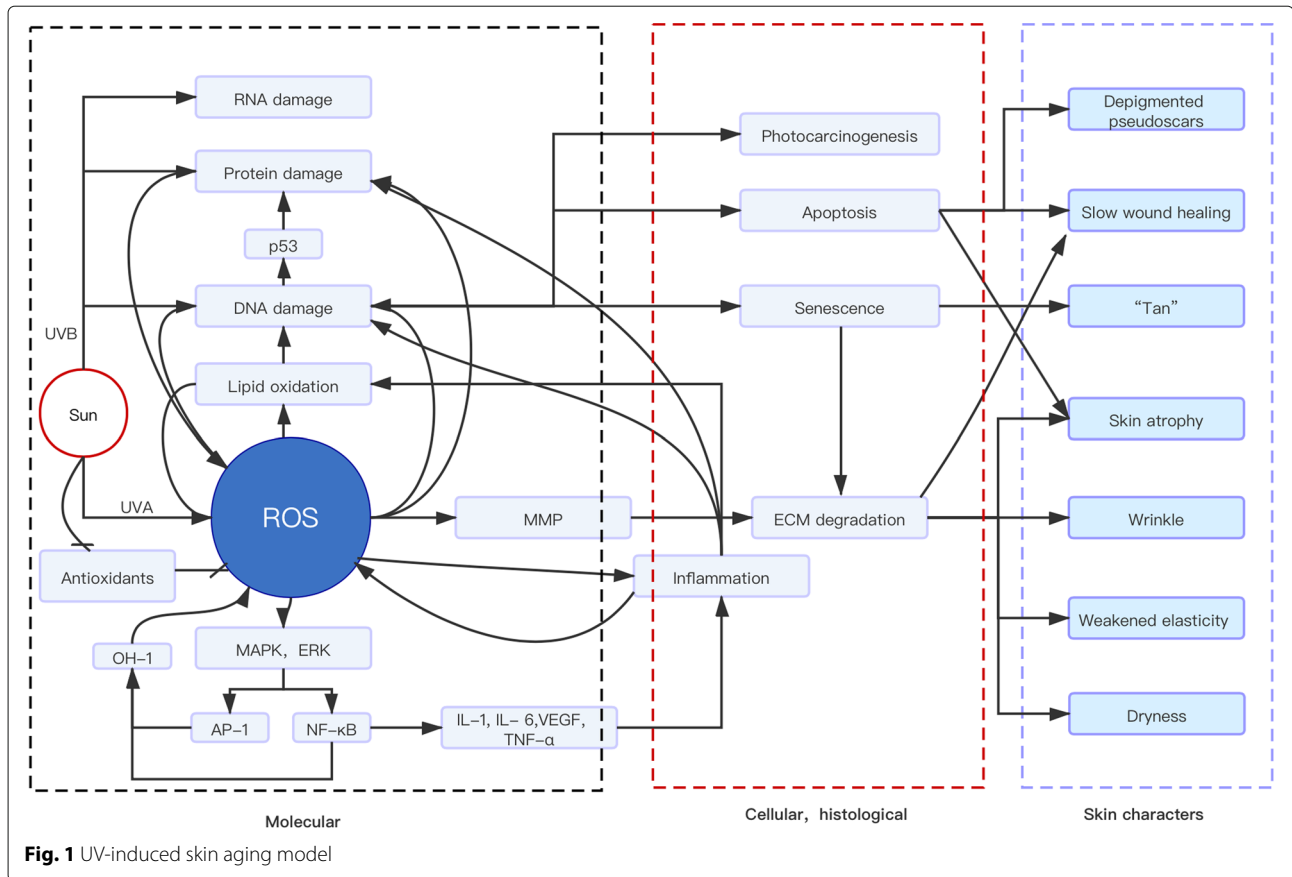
RNA damage

Protein damage

p53

DNA damage

Lipid oxidation

UVB

Sun

UVA

ROS

Antioxidants

OH−1

MAPK，ERK

AP−1

NF−κB

IL−1, IL− 6,VEGF, TNF−α

MMP

Photocarcinogenesis

Apoptosis

Senescence

ECM degradation

Inflammation

Depigmented pseudoscars

Slow wound healing

“Tan”

Skin atrophy

Wrinkle

Weakened elasticity

Dryness

Molecular

Cellular，histological

Skin characters

**Fig. 1** UV-induced skin aging model